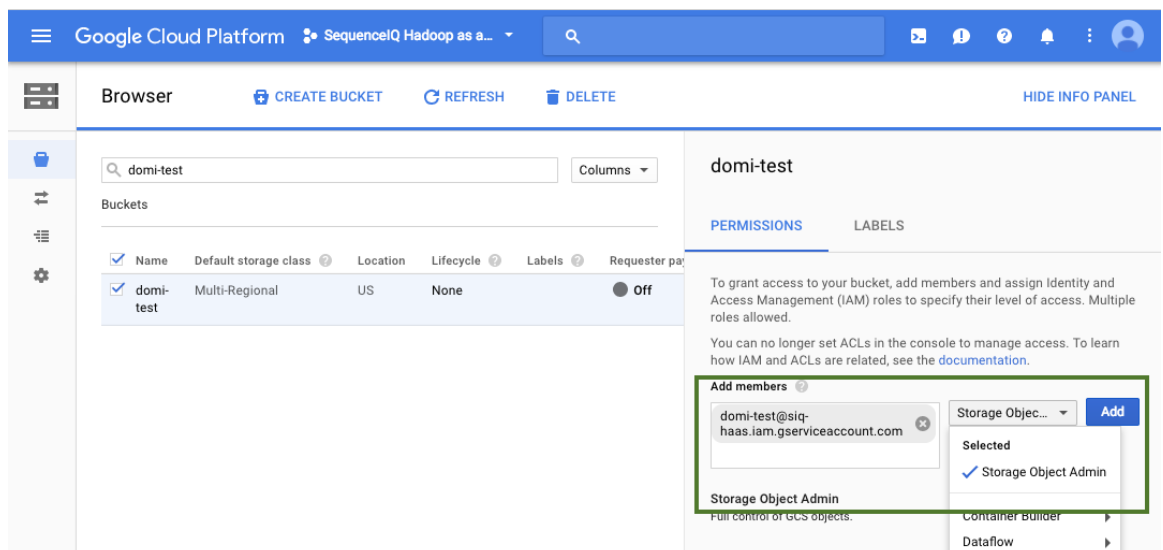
Google Cloud Platform SequenceIQ Hadoop as a...

Browser CREATE BUCKET REFRESH DELETE HIDE INFO PANEL

domi-test Columns

Buckets

| Name | Default storage class | Location | Lifecycle | Labels | Requester pay |
|---|---|---|---|---|---|
| domi-test | Multi-Regional | US | None | | Off |

domi-test

PERMISSIONS LABELS

To grant access to your bucket, add members and assign Identity and Access Management (IAM) roles to specify their level of access. Multiple roles allowed.

You can no longer set ACLs in the console to manage access. To learn how IAM and ACLs are related, see the documentation.

Add members

domi-test@siq-haas.iam.gserviceaccount.com

Storage Objec... Add

Selected

Storage Object Admin

Storage Object Admin

Full control of GCS objects.

Container Builder

Dataflow